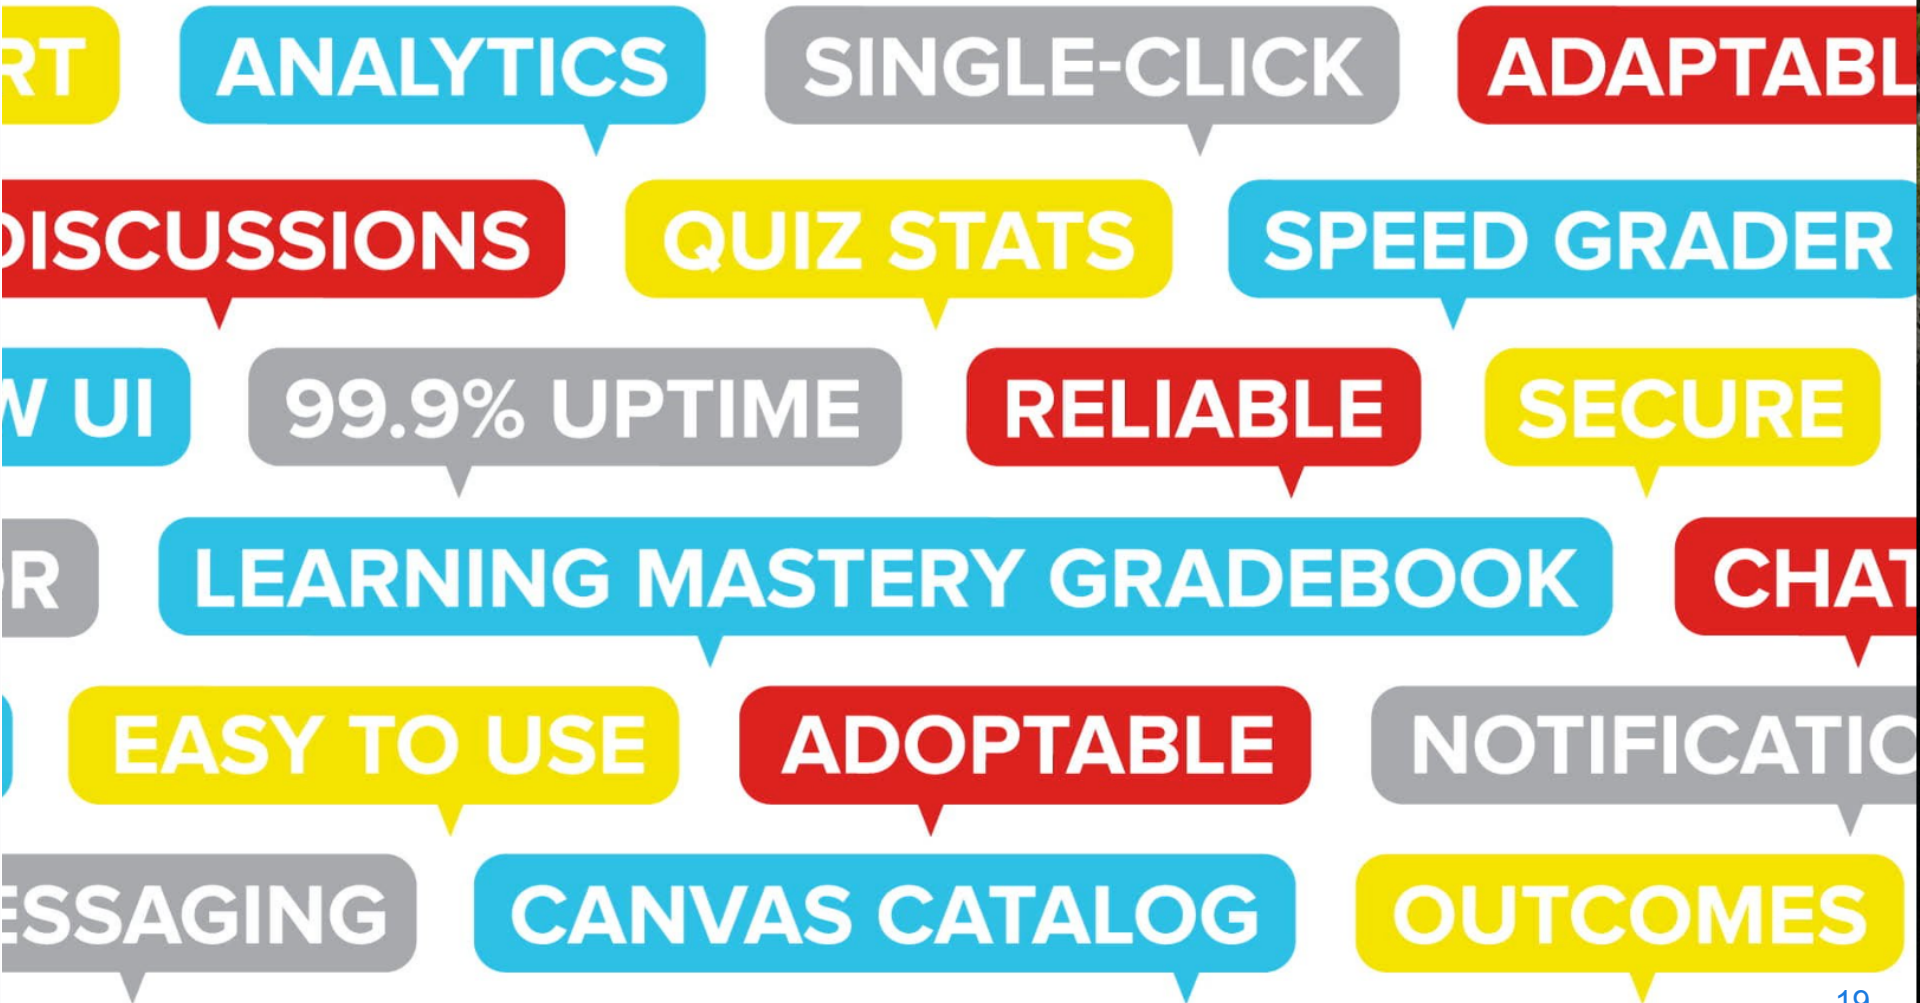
RT ANALYTICS SINGLE-CLICK ADAPTABL

ISCUSSIONS QUIZ STATS SPEED GRADER

V UI 99.9% UPTIME RELIABLE SECURE

R LEARNING MASTERY GRADEBOOK CHAT

EASY TO USE ADOPTABLE NOTIFICATIO

ESSAGING CANVAS CATALOG OUTCOMES

19